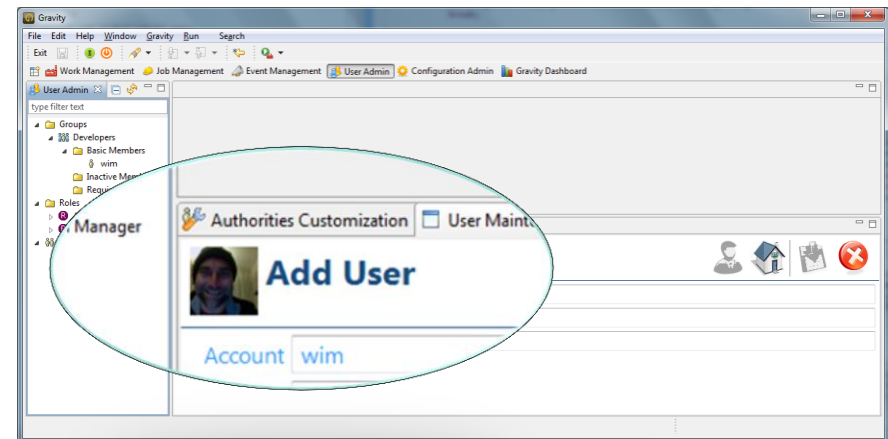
Gravity

File Edit Help Window Gravity Run Search

Exit

Work Management Job Management Event Management User Admin Configuration Admin Gravity Dashboard

User Admin

type filter text

Groups
Developers
Basic Members
wim
Inactive Mem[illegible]
Requi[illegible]
Roles
Manager

Authorities Customization User Mainte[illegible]

Add User

Account wim